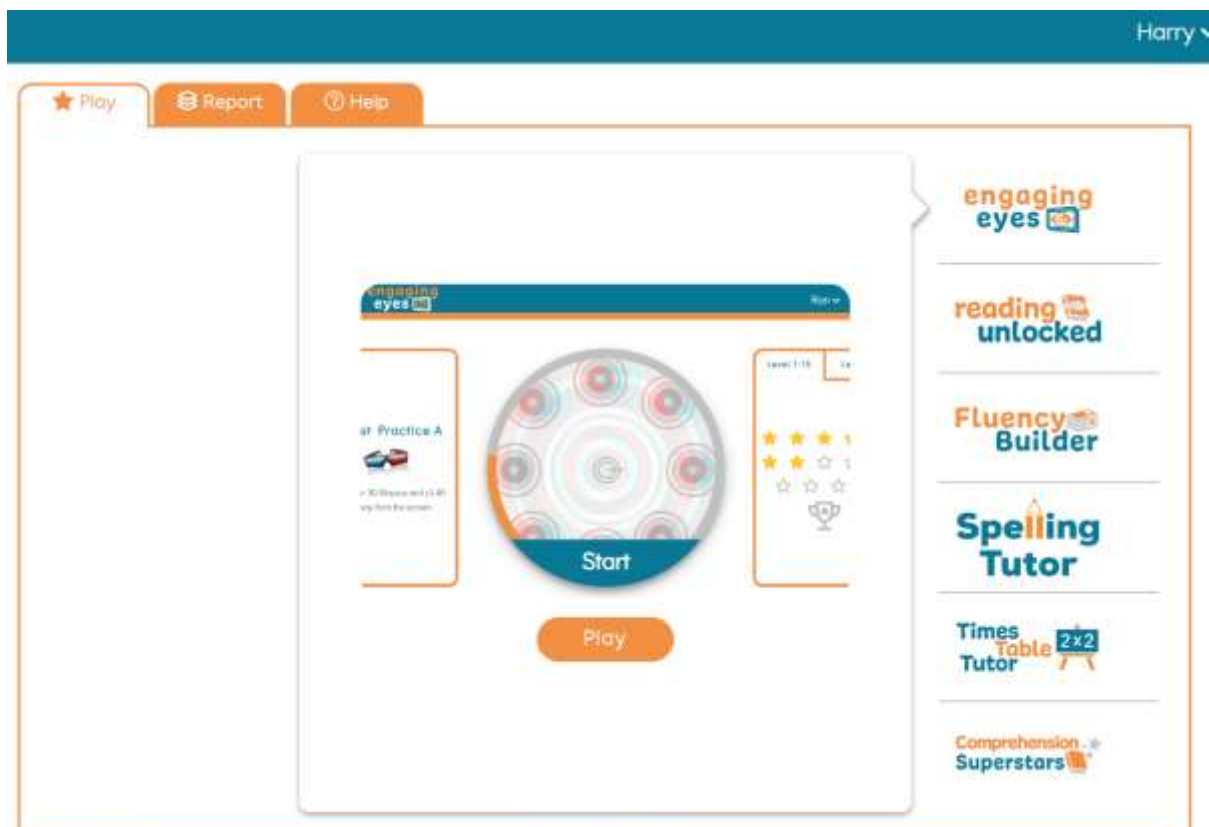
Harry

Play
Report
Help

engaging eyes

Rian

ar Practice A

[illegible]

Level 1-10

Start

Play

engaging eyes

reading unlocked

Fluency Builder

Spelling Tutor

Times Table Tutor 2x2

Comprehension Superstars